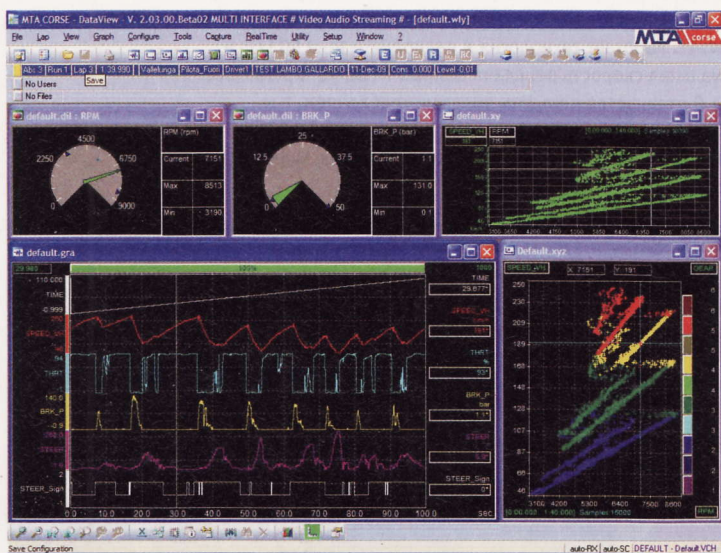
MTA CORSE - DataView - V. 2.03.00.Beta02 MULTI INTERFACE # Video Audio Streaming # - [default.wly]

File Lap View Graph Configure Tools Capture RealTime Utility Setup Window ?

MTA corse

Save

Abs 3 | Run 1 | Lap 3 | 1:39.990 | Vallelunga | Pilota_Fuoli | Driver1 | TEST LAMBO GALLARDO | 11-Dec-09 | Cons. 0.000 | Level -0.01

No Users

No Files

default.dil : RPM

4500

2250

6750

0

9000

RPM (rpm)

| Current | 7151 |
|---|---|
| Max | 8513 |
| Min | 3190 |

default.dil : BRK_P

25

12.5

37.5

0

50

BRK_P (bar)

| Current | 1.1 |
|---|---|
| Max | 131.0 |
| Min | 0.1 |

default.xy

SPEED_VH RPM

default.gra

TIME

SPEED_VH

THRT

BRK_P

STEER

STEER_Sign

TIME 29.877

THRT % 93

BRK_P bar 1.1

STEER_Sign 0

sec

Default.xyz

SPEED_VH

X: 7151 Y: 191

GEAR

250

230

209

188

168

147

127

107

87

66

3100 4200 5300 6400 7500 8600

RPM

Save Configuration

auto-RX | auto-SC | DEFAULT - Default.VCH